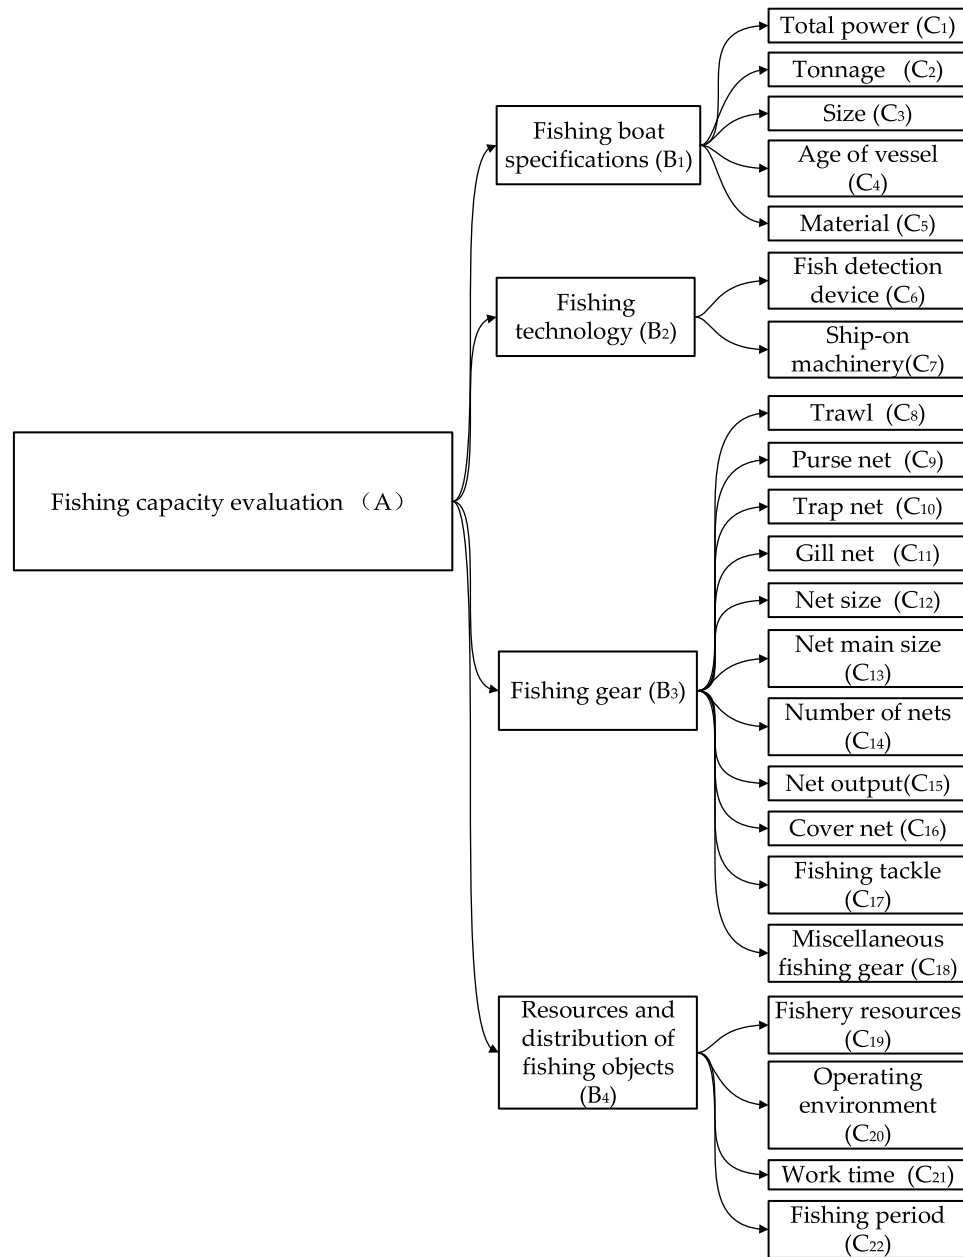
Fishing capacity evaluation （A）

Fishing boat specifications ($B_1$)

Total power ($C_1$)

Tonnage ($C_2$)

Size ($C_3$)

Age of vessel ($C_4$)

Material ($C_5$)

Fishing technology ($B_2$)

Fish detection device ($C_6$)

Ship-on machinery($C_7$)

Fishing gear ($B_3$)

Trawl ($C_8$)

Purse net ($C_9$)

Trap net ($C_{10}$)

Gill net ($C_{11}$)

Net size ($C_{12}$)

Net main size ($C_{13}$)

Number of nets ($C_{14}$)

Net output($C_{15}$)

Cover net ($C_{16}$)

Fishing tackle ($C_{17}$)

Miscellaneous fishing gear ($C_{18}$)

Resources and distribution of fishing objects ($B_4$)

Fishery resources ($C_{19}$)

Operating environment ($C_{20}$)

Work time ($C_{21}$)

Fishing period ($C_{22}$)